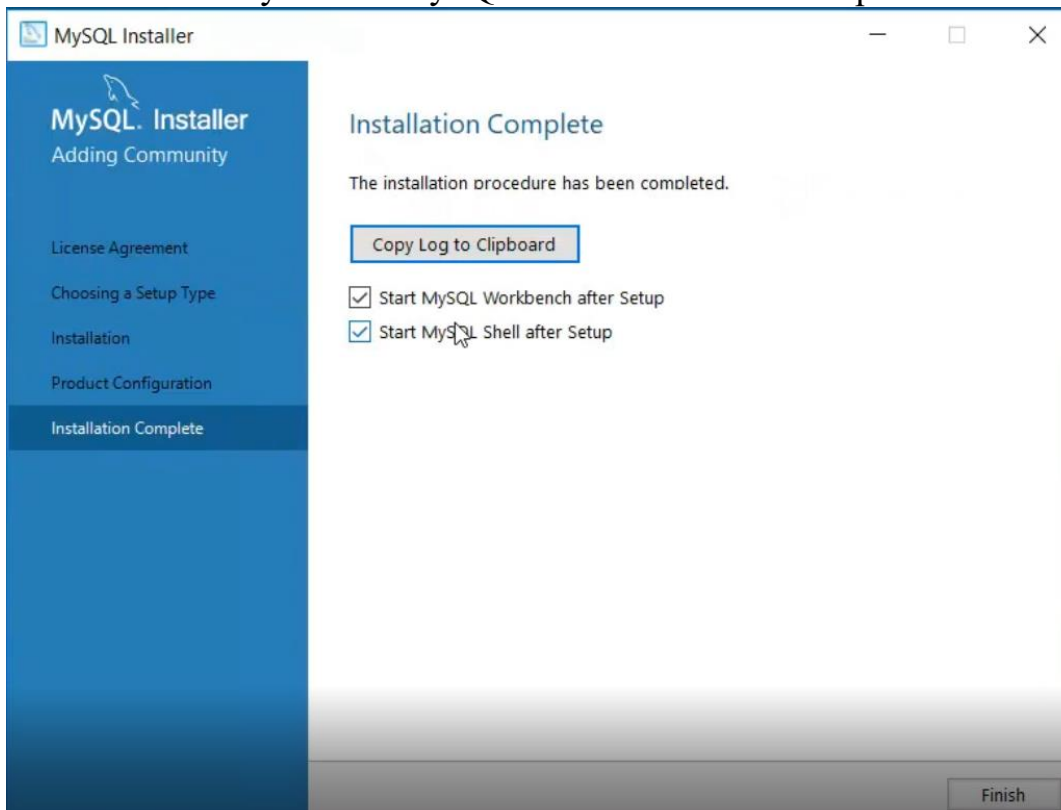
MySQL Installer

MySQL. Installer
Adding Community

License Agreement
Choosing a Setup Type
Installation
Product Configuration
Installation Complete

Installation Complete

The installation procedure has been completed.

Copy Log to Clipboard

Start MySQL Workbench after Setup
Start MySQL Shell after Setup

Finish